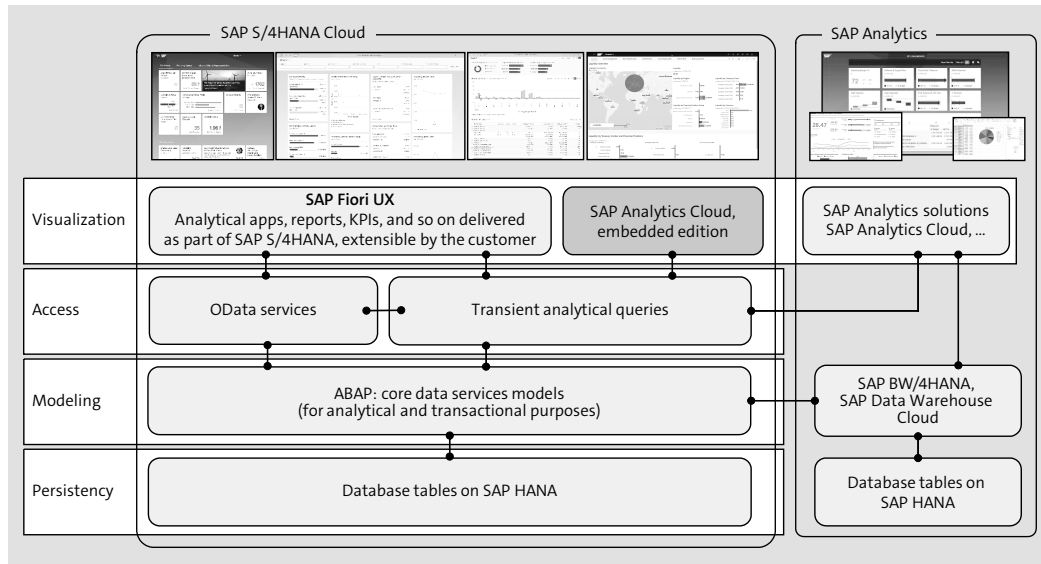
SAP S/4HANA Cloud

SAP Analytics

Visualization

SAP Fiori UX
Analytical apps, reports, KPIs, and so on delivered as part of SAP S/4HANA, extensible by the customer

SAP Analytics Cloud, embedded edition

SAP Analytics solutions SAP Analytics Cloud, ...

Access

OData services

Transient analytical queries

Modeling

ABAP: core data services models (for analytical and transactional purposes)

SAP BW/4HANA, SAP Data Warehouse Cloud

Persistency

Database tables on SAP HANA

Database tables on SAP HANA